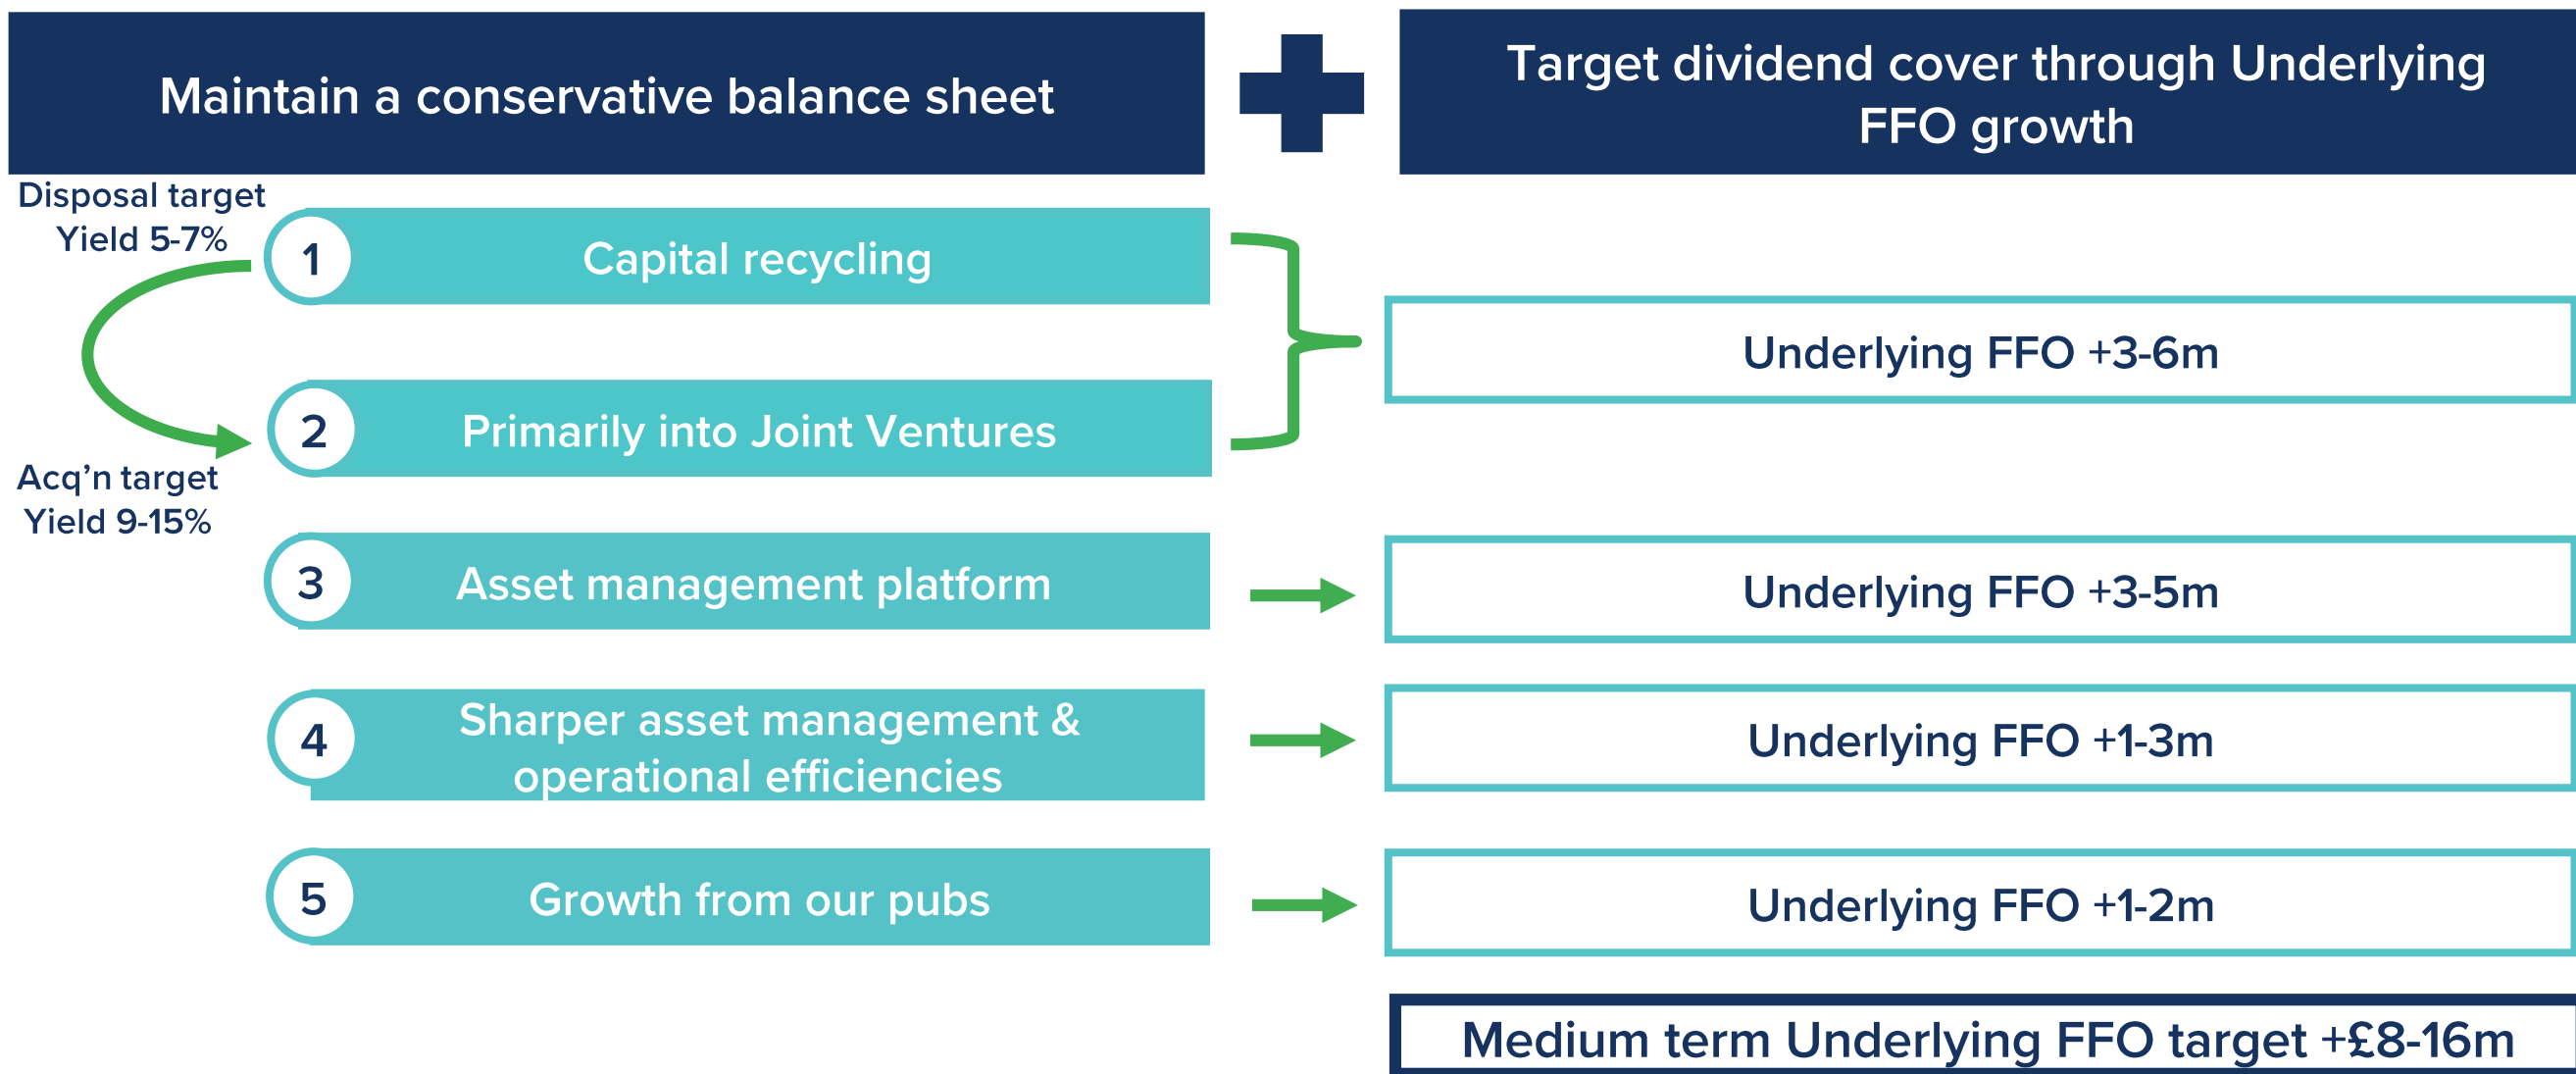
Maintain a conservative balance sheet

Target dividend cover through Underlying FFO growth

Disposal target Yield 5-7%

1 Capital recycling

2 Primarily into Joint Ventures

Acq'n target Yield 9-15%

Underlying FFO +3-6m

3 Asset management platform

Underlying FFO +3-5m

4 Sharper asset management & operational efficiencies

Underlying FFO +1-3m

5 Growth from our pubs

Underlying FFO +1-2m

Medium term Underlying FFO target +£8-16m